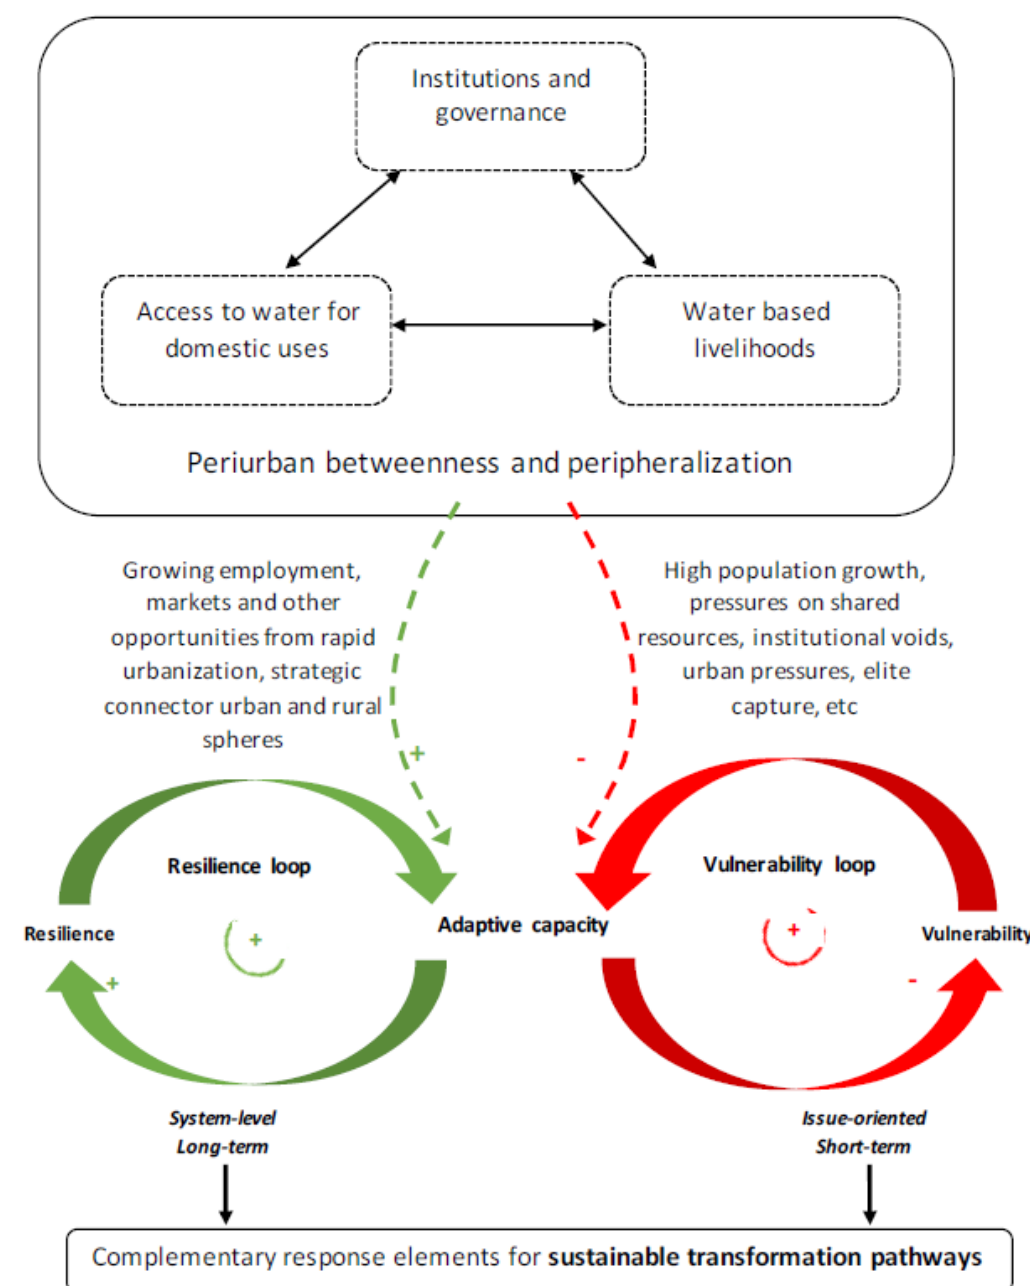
Institutions and governance

Access to water for domestic uses

Water based livelihoods

Periurban betweenness and peripheralization

Growing employment, markets and other opportunities from rapid urbanization, strategic connector urban and rural spheres

High population growth, pressures on shared resources, institutional voids, urban pressures, elite capture, etc

+

-

Resilience loop

Vulnerability loop

Resilience

+

+

Adaptive capacity

+

Vulnerability

-

System-level
Long-term

Issue-oriented
Short-term

Complementary response elements for **sustainable transformation pathways**